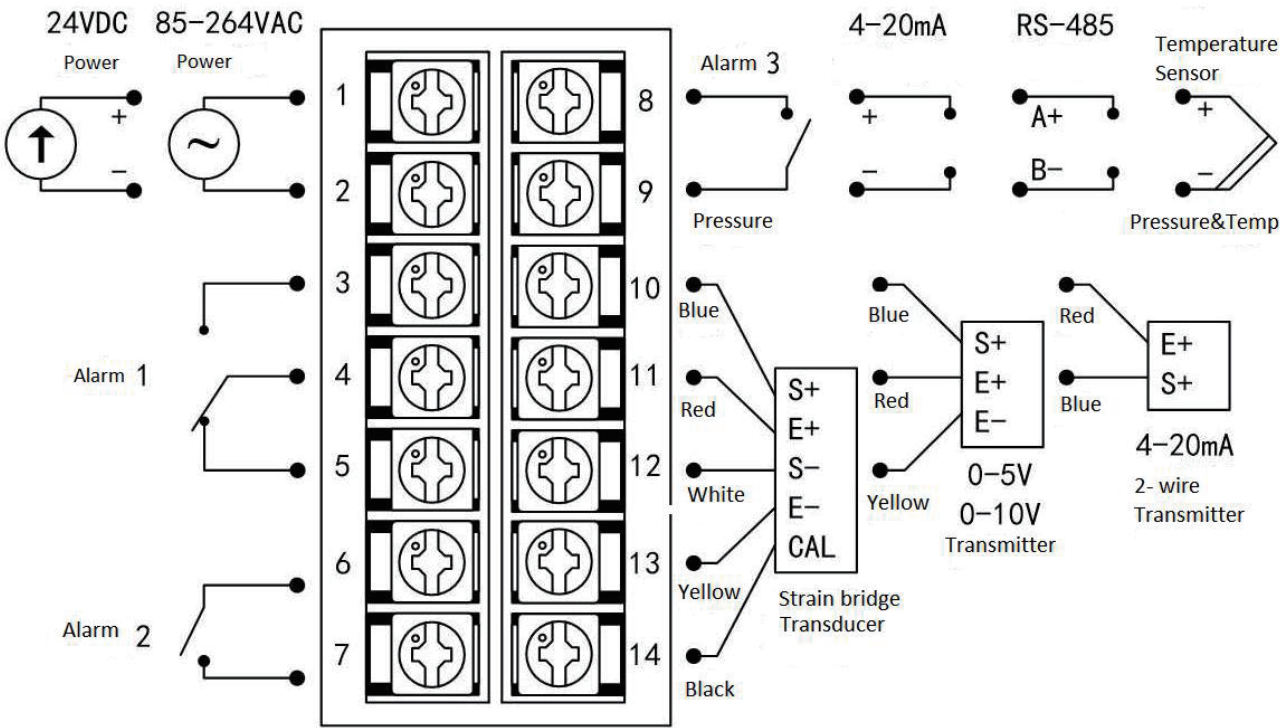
24VDC Power

85-264VAC Power

+

−

1
2
3
4
5
6
7

Alarm 1

Alarm 2

8
9
10
11
12
13
14

Alarm 3

Pressure

4-20mA

+

−

RS-485

A+

B−

Temperature Sensor

+

−

Pressure&Temp

Blue

Red

White

Yellow

Black

S+
E+
S−
E−
CAL

Strain bridge Transducer

Blue

Red

Yellow

S+
E+
E−

0-5V
0-10V
Transmitter

Red

Blue

E+
S+

4-20mA
2- wire Transmitter